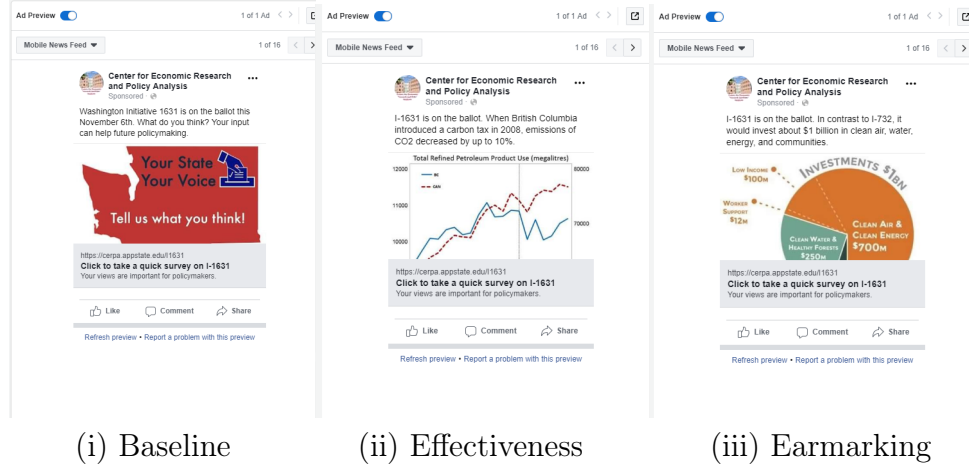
Ad Preview

1 of 1 Ad

Mobile News Feed

1 of 16

Center for Economic Research and Policy Analysis
Sponsored ·

Washington Initiative 1631 is on the ballot this November 6th. What do you think? Your input can help future policymaking.

Your State Your Voice

Tell us what you think!

https://cerpa.appstate.edu/l1631
Click to take a quick survey on I-1631
Your views are important for policymakers.

Like Comment Share

Refresh preview • Report a problem with this preview

Ad Preview

1 of 1 Ad

Mobile News Feed

1 of 16

Center for Economic Research and Policy Analysis
Sponsored ·

I-1631 is on the ballot. When British Columbia introduced a carbon tax in 2008, emissions of CO2 decreased by up to 10%.

Total Refined Petroleum Product Use (megalitres)

BC

CAN

12000

11000

10000

80000

70000

https://cerpa.appstate.edu/l1631
Click to take a quick survey on I-1631
Your views are important for policymakers.

Like Comment Share

Refresh preview • Report a problem with this preview

Ad Preview

1 of 1 Ad

Mobile News Feed

1 of 16

Center for Economic Research and Policy Analysis
Sponsored ·

I-1631 is on the ballot. In contrast to I-732, it would invest about $1 billion in clean air, water, energy, and communities.

INVESTMENTS $1BN

Low Income $100M

Worker Support $12M

Clean Water & Healthy Forests $250M

Clean Air & Clean Energy $700M

https://cerpa.appstate.edu/l1631
Click to take a quick survey on I-1631
Your views are important for policymakers.

Like Comment Share

Refresh preview • Report a problem with this preview

(i) Baseline (ii) Effectiveness (iii) Earmarking